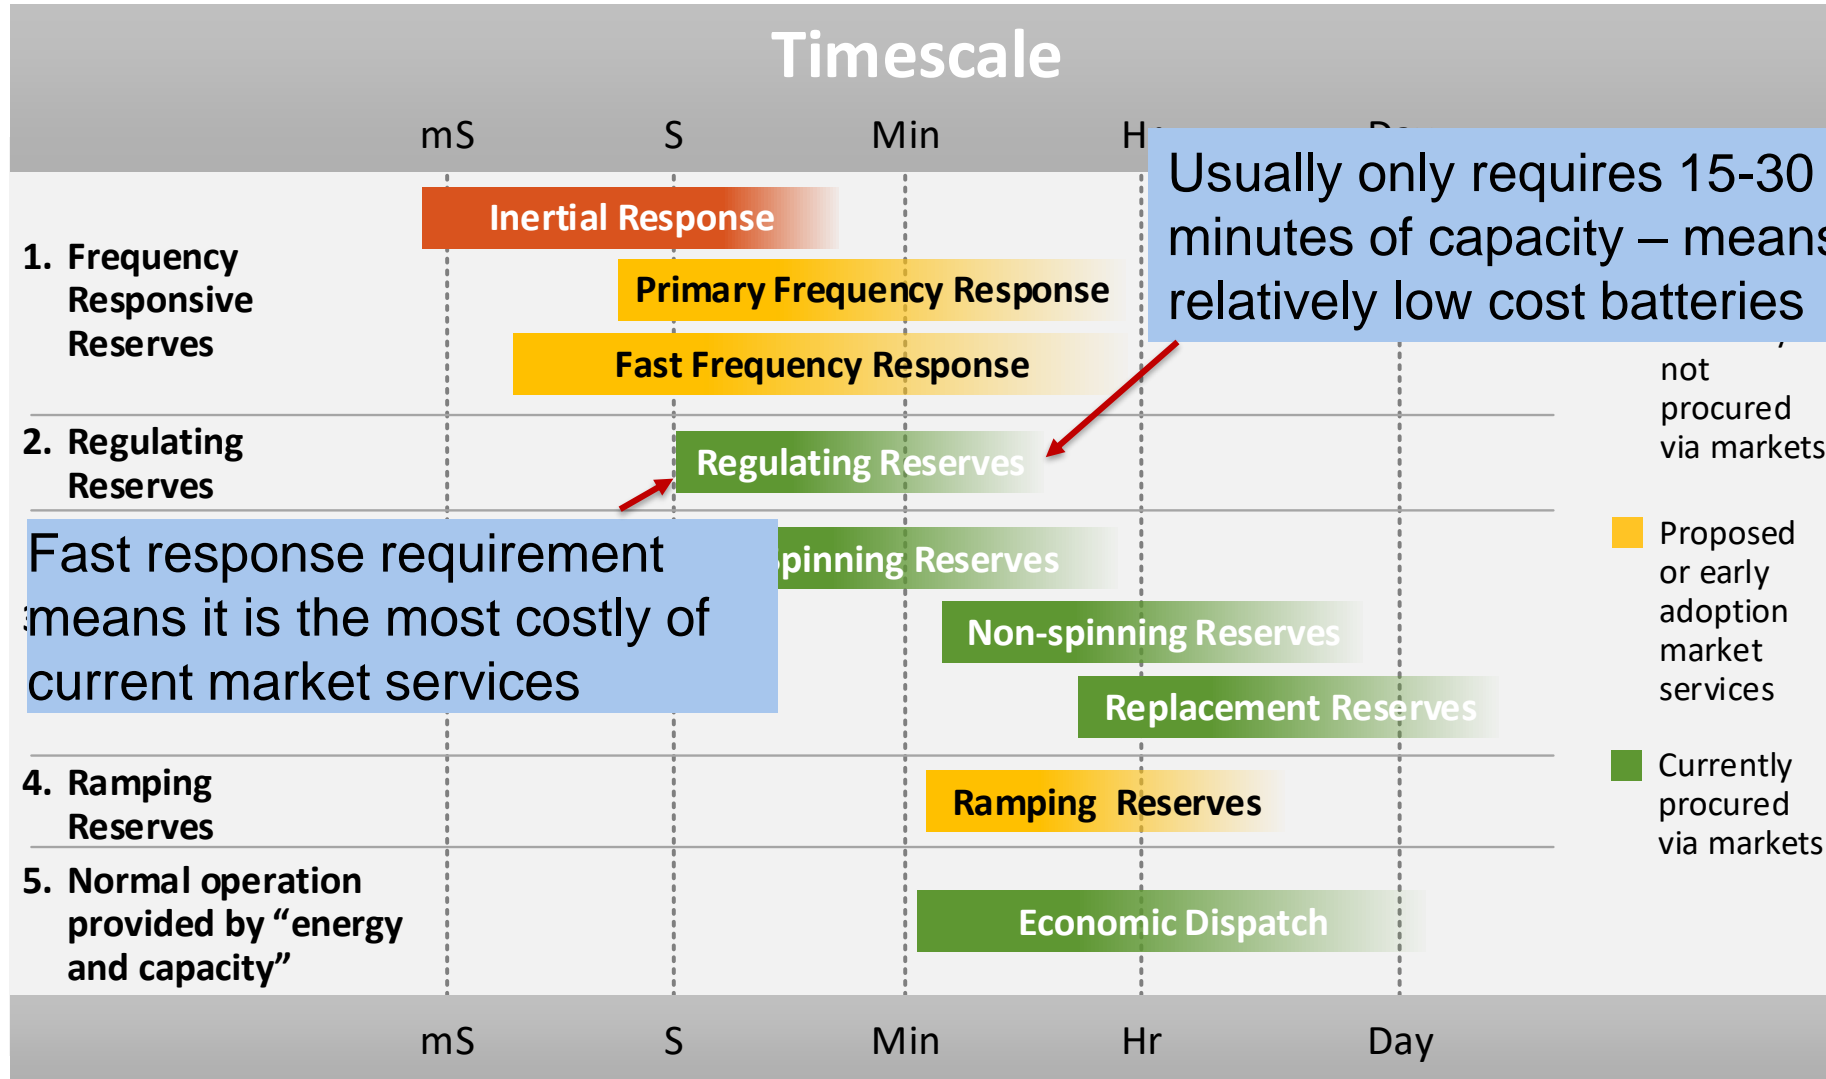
Timescale

mS S Min H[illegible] D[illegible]

Usually only requires 15-30 minutes of capacity – mean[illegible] relatively low cost batteries

1. Frequency Responsive Reserves

Inertial Response

Primary Frequency Response

Fast Frequency Response

not procured via markets

2. Regulating Reserves

Regulating Reserves

Fast response requirement means it is the most costly of current market services

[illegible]pinning Reserves

Non-spinning Reserves

Replacement Reserves

Proposed or early adoption market services

4. Ramping Reserves

Ramping Reserves

Currently procured via markets

5. Normal operation provided by “energy and capacity”

Economic Dispatch

mS S Min Hr Day